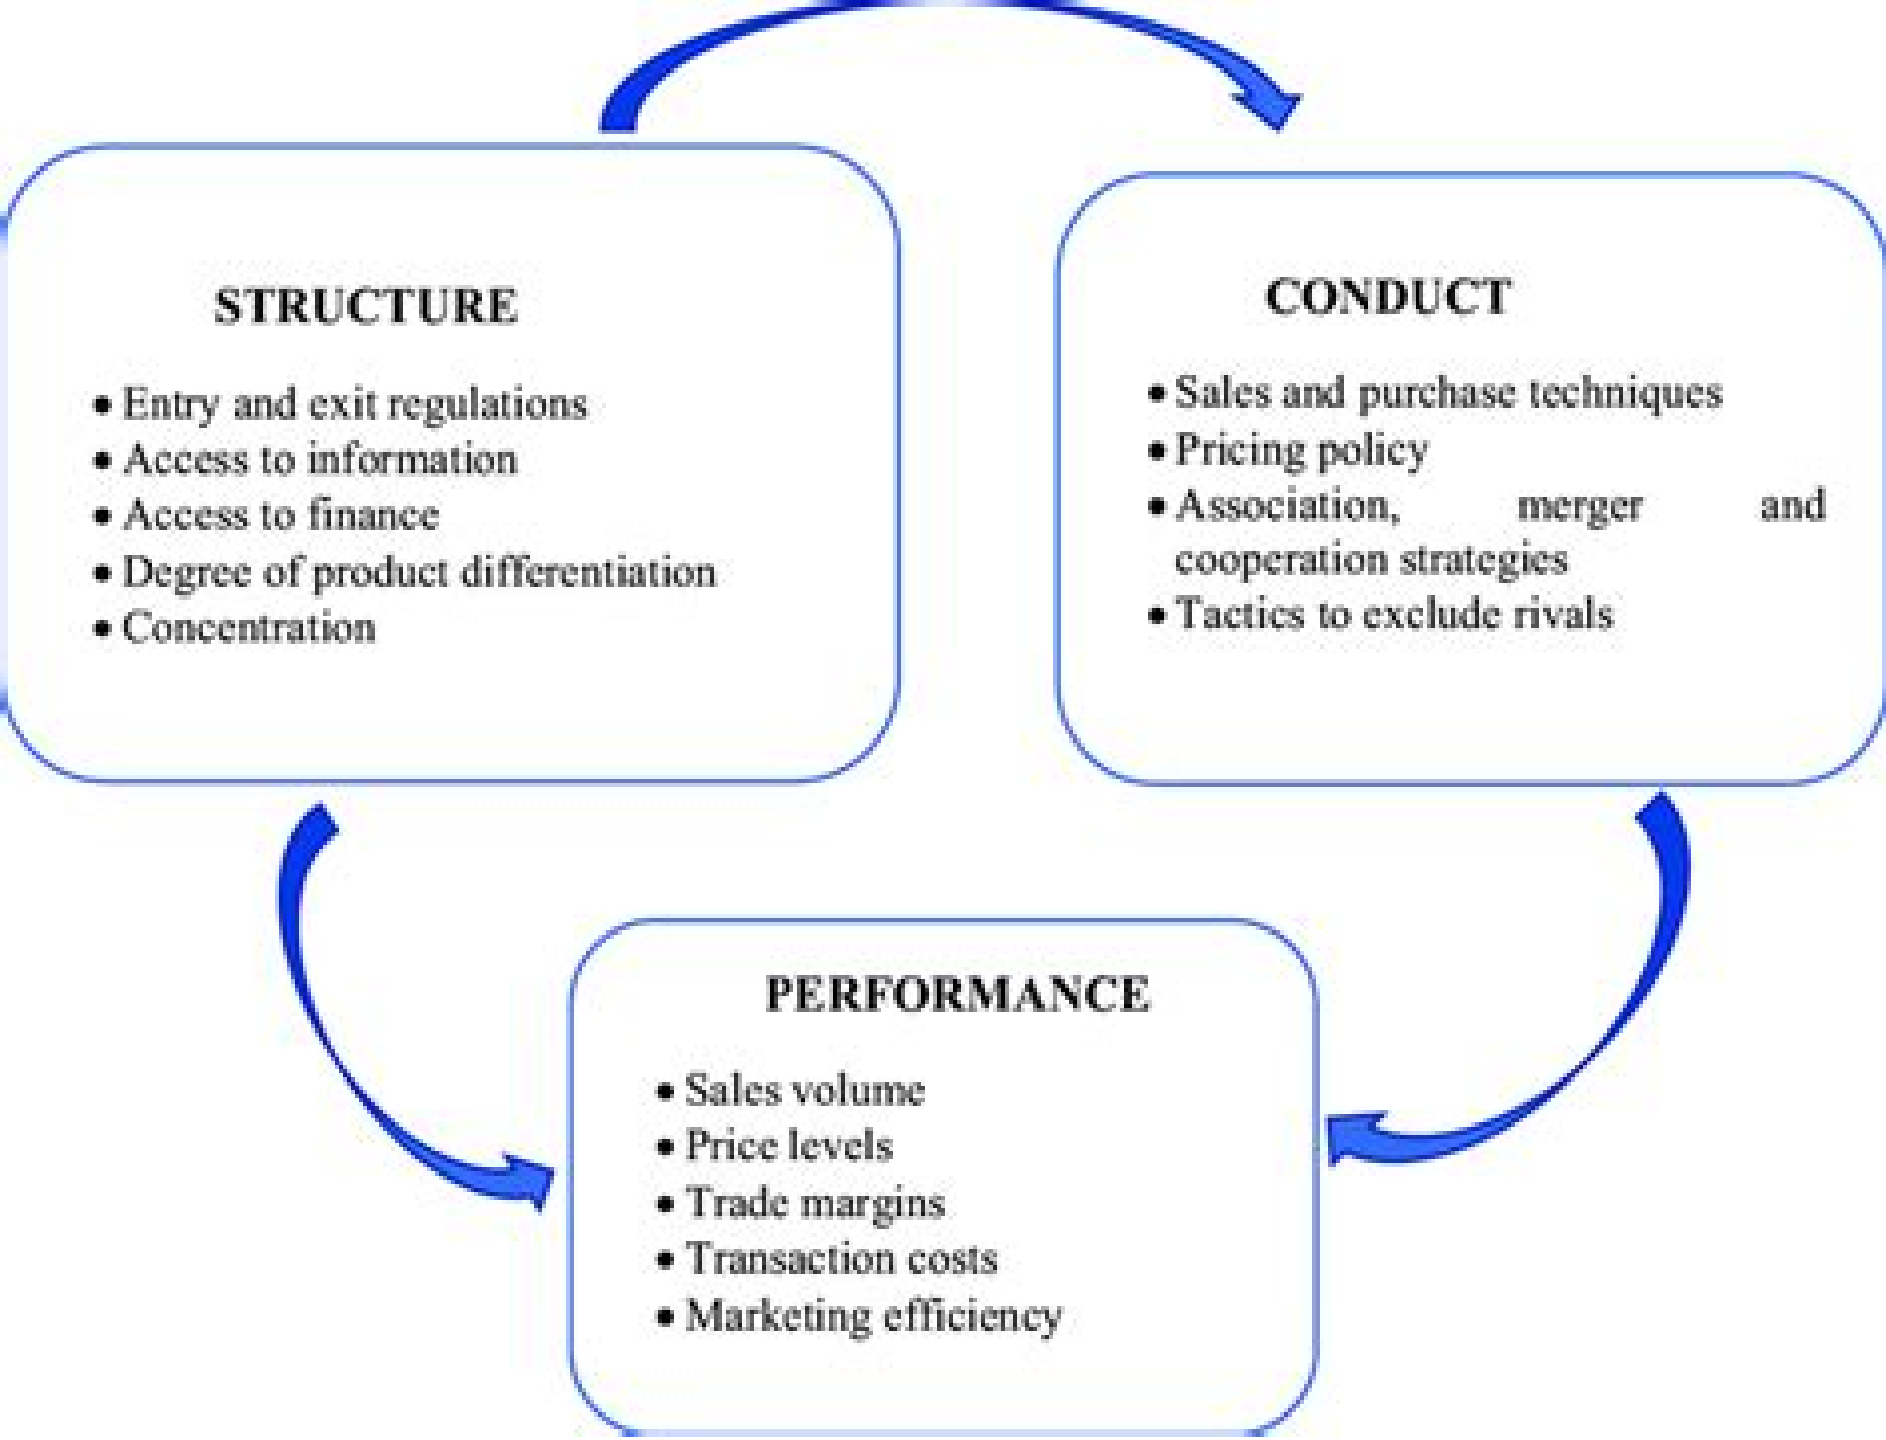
STRUCTURE

• Entry and exit regulations
• Access to information
• Access to finance
• Degree of product differentiation
• Concentration

CONDUCT

• Sales and purchase techniques
• Pricing policy
• Association, merger and cooperation strategies
• Tactics to exclude rivals

PERFORMANCE

• Sales volume
• Price levels
• Trade margins
• Transaction costs
• Marketing efficiency